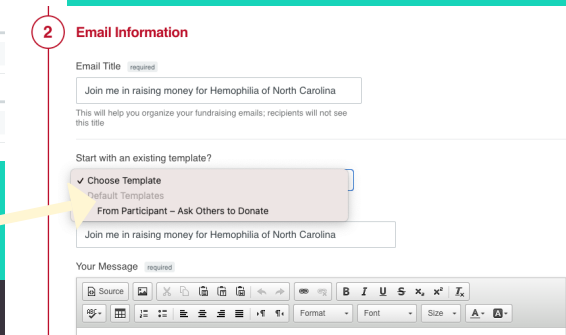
2

Email Information

Email Title required

Join me in raising money for Hemophilia of North Carolina

This will help you organize your fundraising emails; recipients will not see this title

Start with an existing template?

✓ Choose Template
Default Templates
From Participant – Ask Others to Donate

Join me in raising money for Hemophilia of North Carolina

Your Message required

Source

B I U S $x_2$ $x^2$ $T_x$

Format Font Size A B